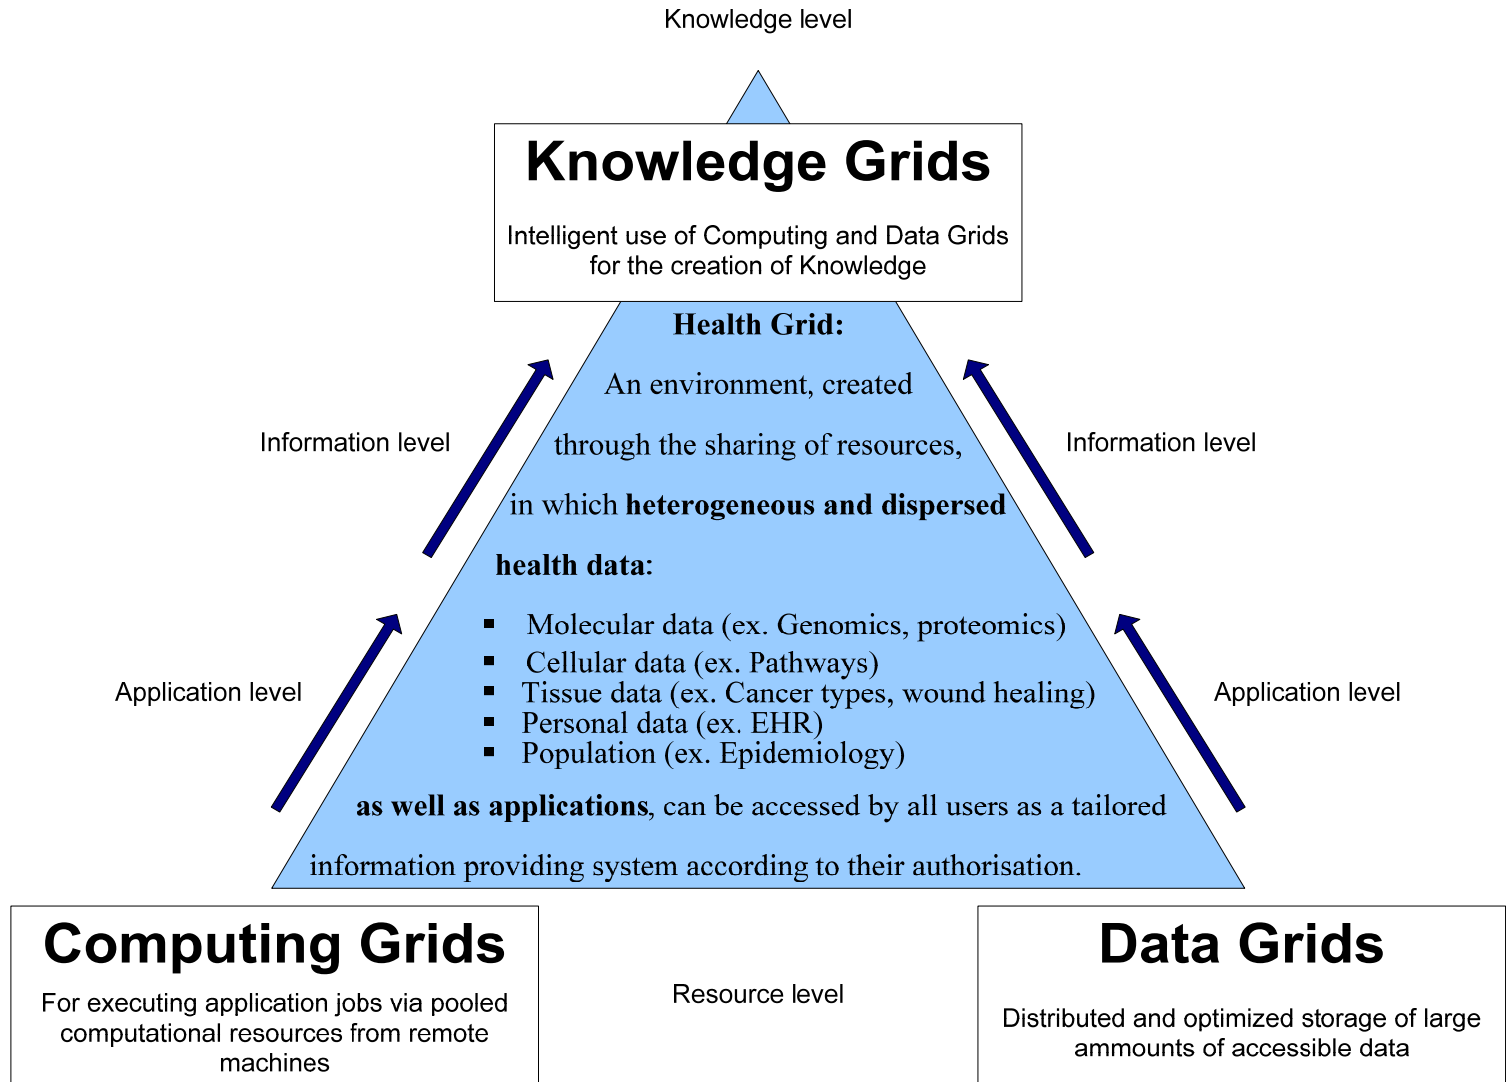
Knowledge level

Knowledge Grids

Intelligent use of Computing and Data Grids for the creation of Knowledge

Information level

Information level

Health Grid:

An environment, created through the sharing of resources, in which **heterogeneous and dispersed health data**:

- Molecular data (ex. Genomics, proteomics)
- Cellular data (ex. Pathways)
- Tissue data (ex. Cancer types, wound healing)
- Personal data (ex. EHR)
- Population (ex. Epidemiology)

**as well as applications**, can be accessed by all users as a tailored information providing system according to their authorisation.

Application level

Application level

Computing Grids

For executing application jobs via pooled computational resources from remote machines

Resource level

Data Grids

Distributed and optimized storage of large ammounts of accessible data